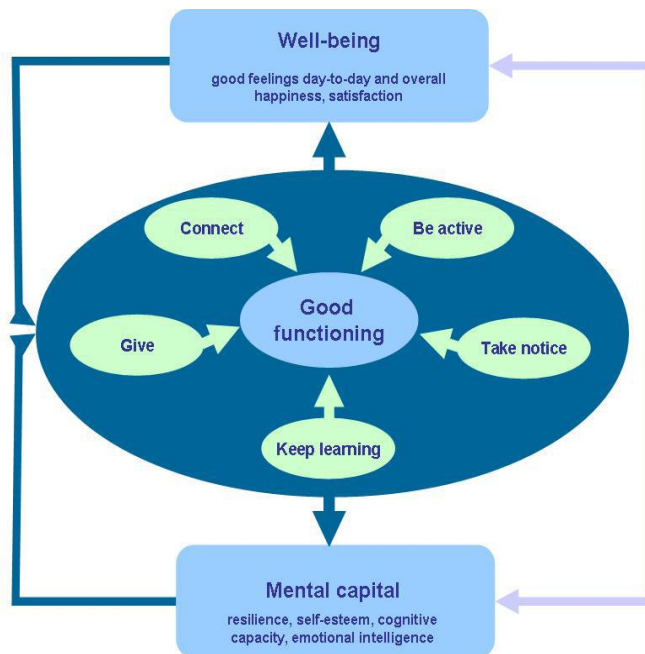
Well-being

good feelings day-to-day and overall happiness, satisfaction

Connect

Be active

Good functioning

Give

Take notice

Keep learning

Mental capital

resilience, self-esteem, cognitive capacity, emotional intelligence